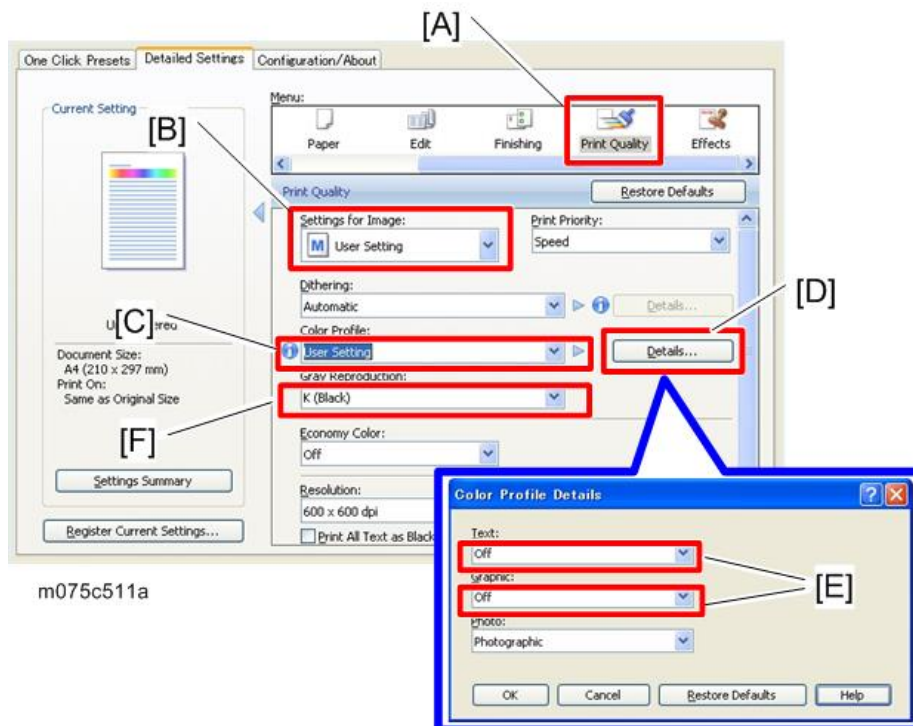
[A]

One Click Presets | Detailed Settings | Configuration/About

Current Setting

Menu:

Paper | Edit | Finishing | Print Quality | Effects

[B]

Print Quality

Restore Defaults

Settings for Image:

M User Setting

Print Priority:

Speed

Dithering:

Automatic

Details...

[D]

U[C]ered

Color Profile:

User Setting

Details...

Document Size:
A4 (210 x 297 mm)
Print On:
Same as Original Size

Gray Reproduction:

K (Black)

[F]

Economy Color:

Off

Settings Summary

Resolution:

600 x 600 dpi

Register Current Settings...

Print All Text as Black

m075c511a

Color Profile Details

Text:

Off

Graphic:

Off

[E]

Photo:

Photographic

OK | Cancel | Restore Defaults | Help